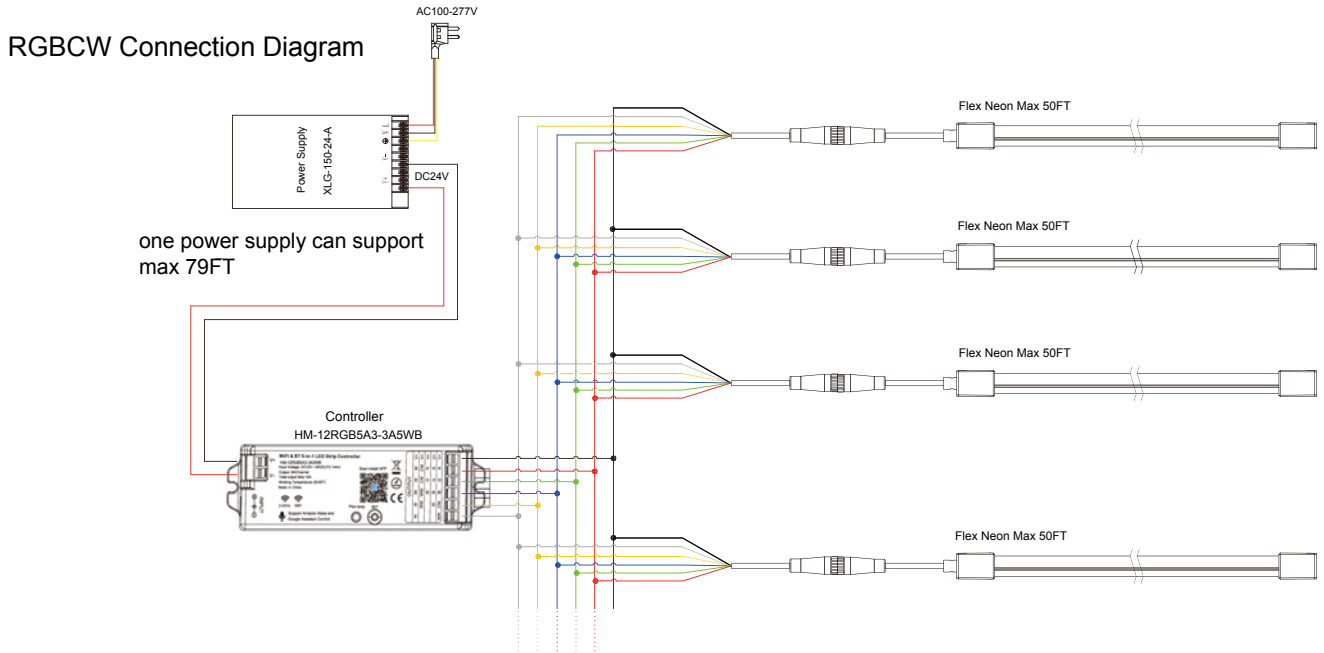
AC100-277V

RGBCW Connection Diagram

Power Supply
XLG-150-24-A

DC24V

one power supply can support max 79FT

Flex Neon Max 50FT

Flex Neon Max 50FT

Flex Neon Max 50FT

Flex Neon Max 50FT

Controller
HM-12RGB5A3-3A5WB

WiFi & BT 5-in-1 LED Strip Controller